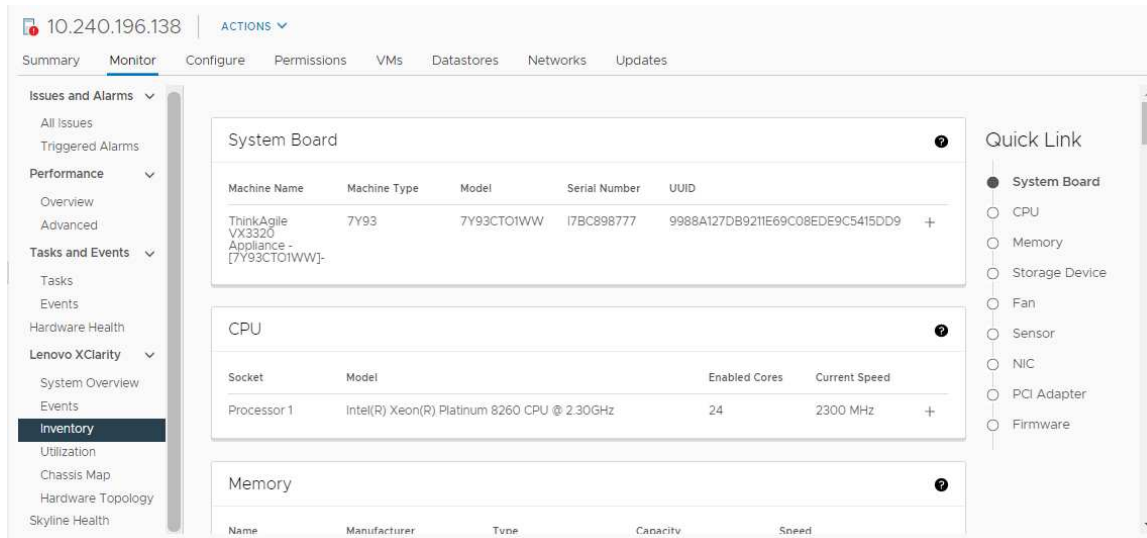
10.240.196.138 | ACTIONS ∨

Summary Monitor Configure Permissions VMs Datastores Networks Updates

Issues and Alarms ∨
All Issues
Triggered Alarms
Performance ∨
Overview
Advanced
Tasks and Events ∨
Tasks
Events
Hardware Health
Lenovo XClarity ∨
System Overview
Events
Inventory
Utilization
Chassis Map
Hardware Topology
Skyline Health

System Board

| Machine Name | Machine Type | Model | Serial Number | UUID | |
|---|---|---|---|---|---|
| ThinkAgile VX3320 Appliance - [7Y93CTO1WW]- | 7Y93 | 7Y93CTO1WW | I7BC898777 | 9988A127DB9211E69C08EDE9C5415DD9 | + |

CPU

| Socket | Model | Enabled Cores | Current Speed | |
|---|---|---|---|---|
| Processor 1 | Intel(R) Xeon(R) Platinum 8260 CPU @ 2.30GHz | 24 | 2300 MHz | + |

Memory

| Name | Manufacturer | Type | Capacity | Speed |
|---|---|---|---|---|

Quick Link
System Board
CPU
Memory
Storage Device
Fan
Sensor
NIC
PCI Adapter
Firmware